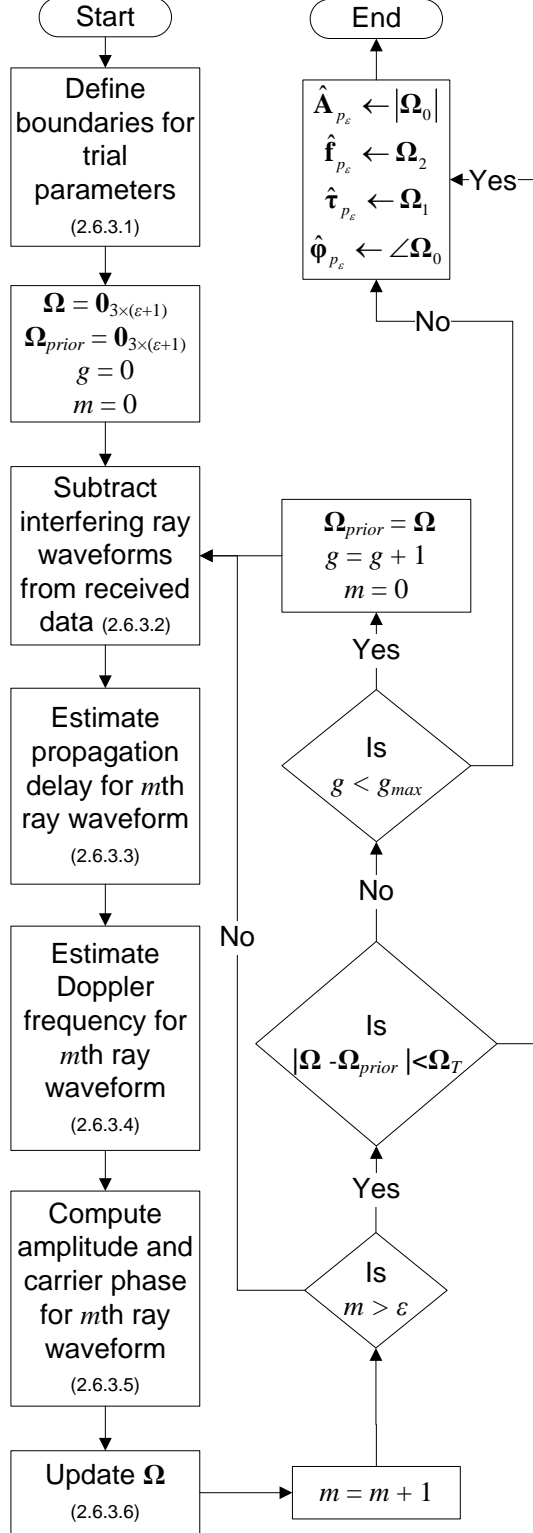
Start

Define boundaries for trial parameters
(2.6.3.1)

$\mathbf{\Omega} = \mathbf{0}_{3\times(\varepsilon+1)}$
$\mathbf{\Omega}_{prior} = \mathbf{0}_{3\times(\varepsilon+1)}$
$g = 0$
$m = 0$

Subtract interfering ray waveforms from received data (2.6.3.2)

Estimate propagation delay for $m$th ray waveform
(2.6.3.3)

Estimate Doppler frequency for $m$th ray waveform
(2.6.3.4)

Compute amplitude and carrier phase for $m$th ray waveform
(2.6.3.5)

Update $\mathbf{\Omega}$
(2.6.3.6)

$m = m + 1$

Is
$m > \varepsilon$

No

Yes

Is
$|\mathbf{\Omega} - \mathbf{\Omega}_{prior}| < \mathbf{\Omega}_T$

No

Is
$g < g_{max}$

Yes

$\mathbf{\Omega}_{prior} = \mathbf{\Omega}$
$g = g + 1$
$m = 0$

No

End

$\hat{\mathbf{A}}_{p_\varepsilon} \leftarrow |\mathbf{\Omega}_0|$
$\hat{\mathbf{f}}_{p_\varepsilon} \leftarrow \mathbf{\Omega}_2$
$\hat{\boldsymbol{\tau}}_{p_\varepsilon} \leftarrow \mathbf{\Omega}_1$
$\hat{\boldsymbol{\varphi}}_{p_\varepsilon} \leftarrow \angle\mathbf{\Omega}_0$

Yes